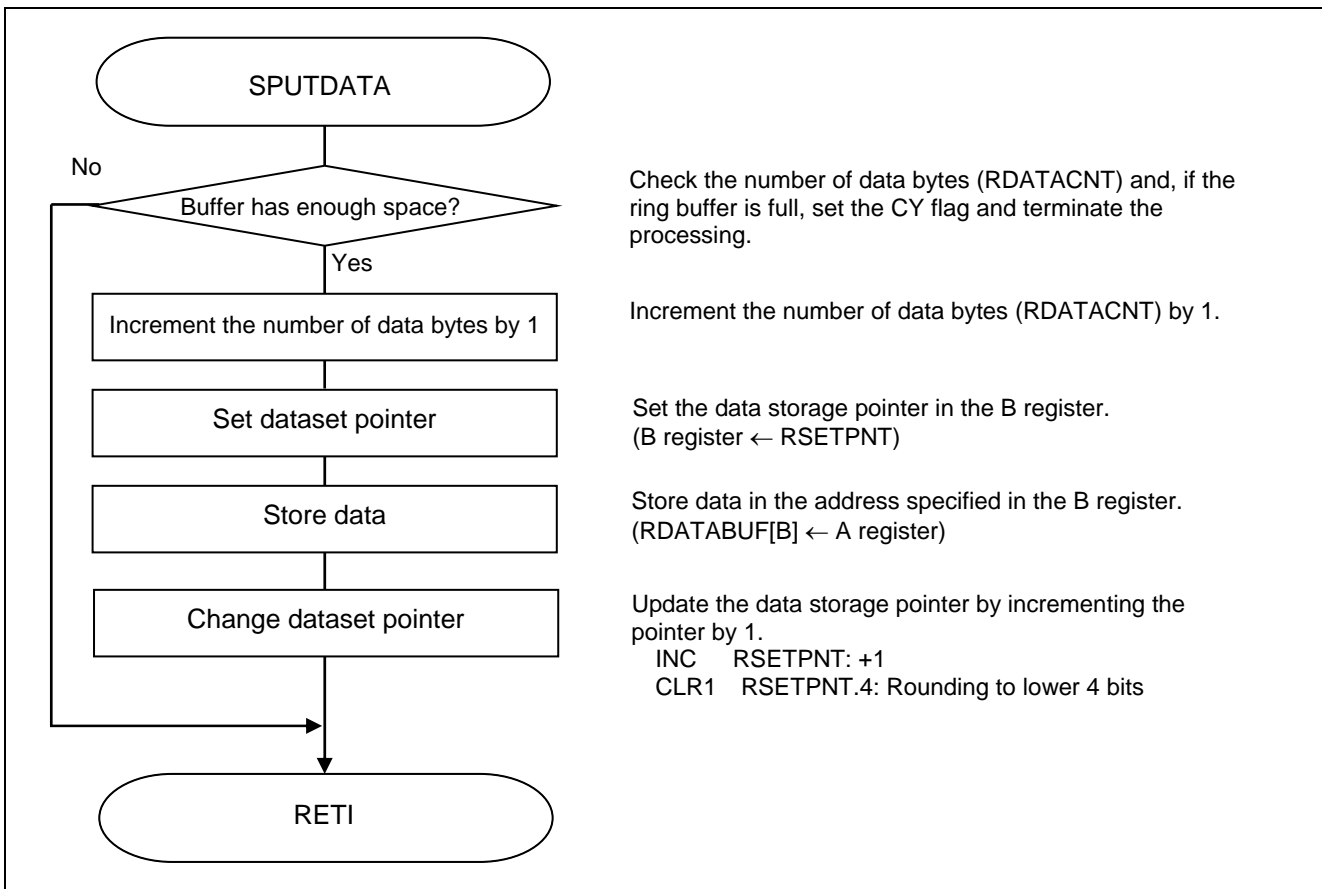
SPUTDATA

No

Buffer has enough space?

Yes

Check the number of data bytes (RDATACNT) and, if the ring buffer is full, set the CY flag and terminate the processing.

Increment the number of data bytes by 1

Increment the number of data bytes (RDATACNT) by 1.

Set dataset pointer

Set the data storage pointer in the B register. (B register ← RSETPNT)

Store data

Store data in the address specified in the B register. (RDATABUF[B] ← A register)

Change dataset pointer

Update the data storage pointer by incrementing the pointer by 1.
INC RSETPNT: +1
CLR1 RSETPNT.4: Rounding to lower 4 bits

RETI